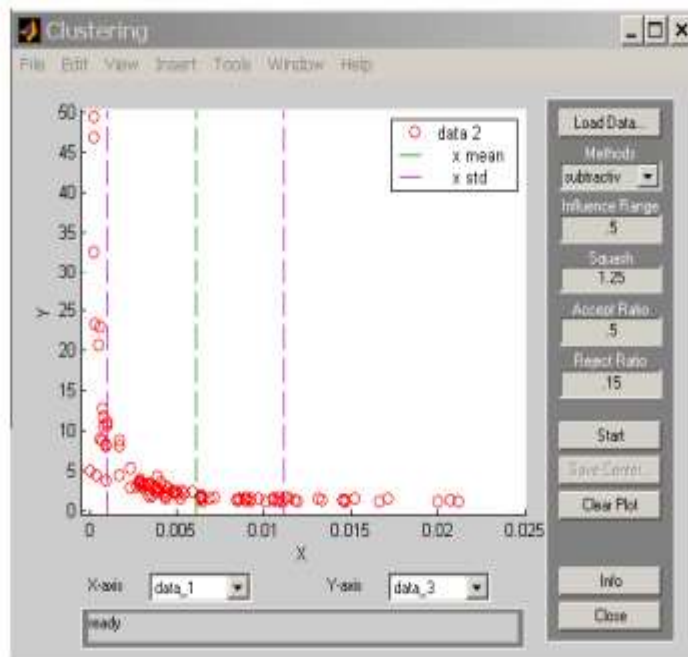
Clustering

File Edit View Insert Tools Window Help

50
45
40
35
30
25
20
15
10
5
0

Y

0 0.005 0.01 0.015 0.02 0.025

X

data 2
x mean
x std

Load Data...
Methods
subtractiv
Influence Range
.5
Squash
1.25
Accept Ratio
.5
Reject Ratio
.15
Start
Save Center...
Clear Plot
Info
Close

X-axis data_1
Y-axis data_3

ready